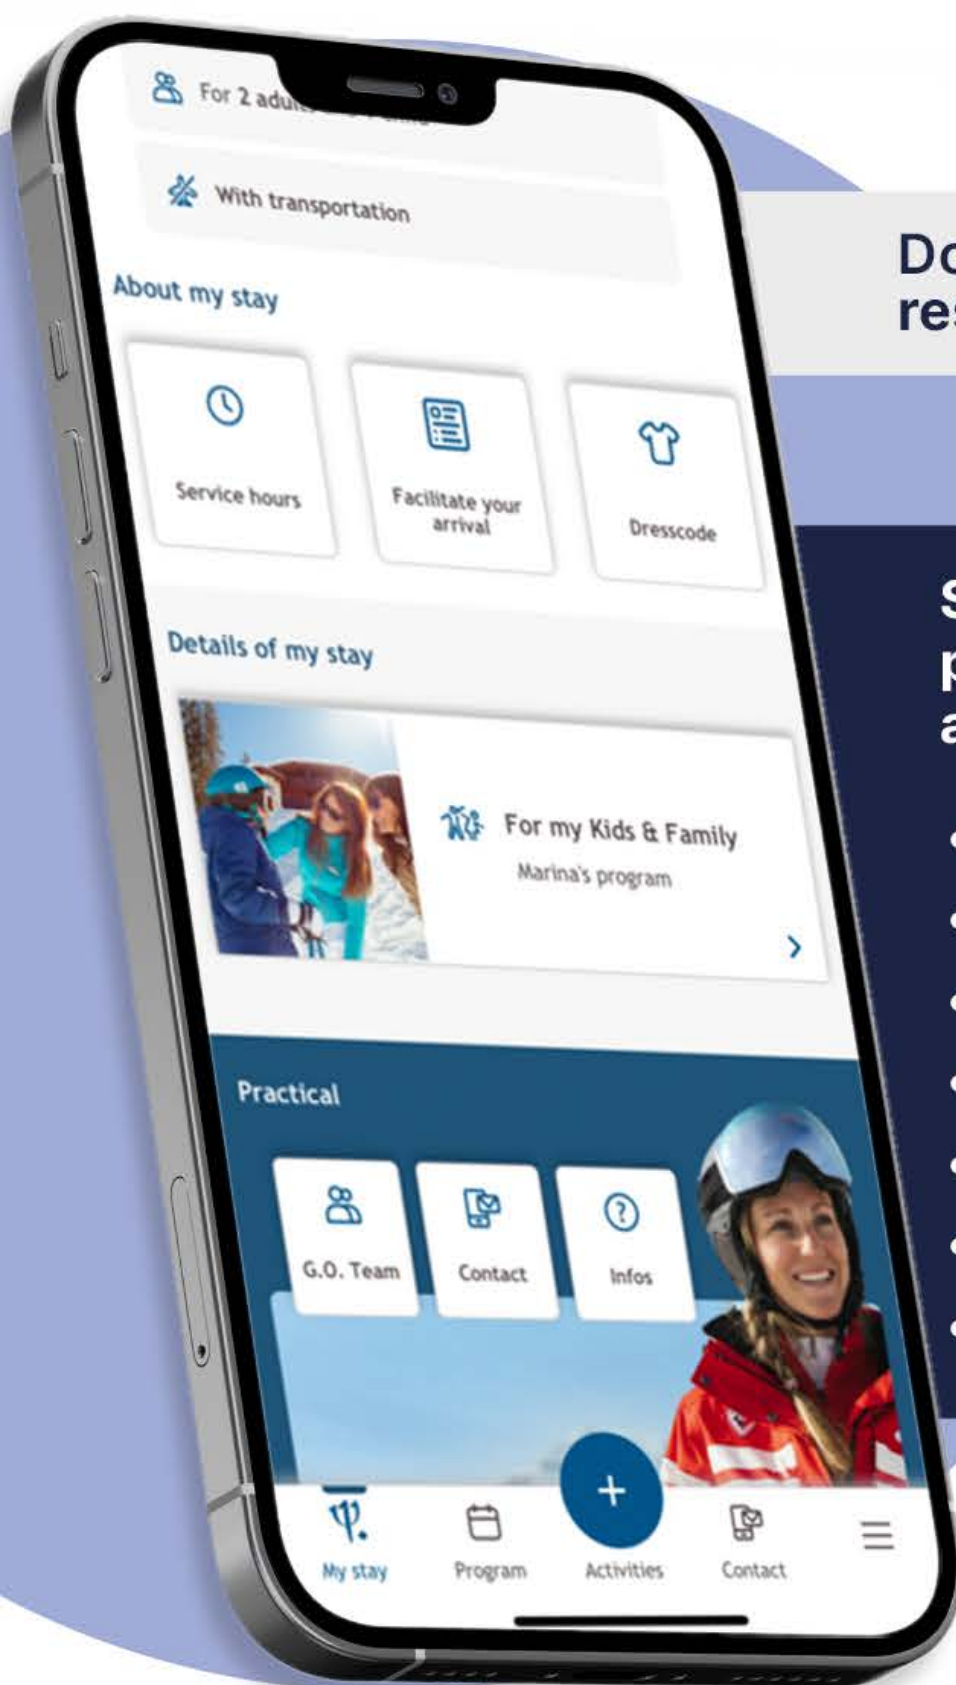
For 2 adu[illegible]

With transportation

About my stay

Service hours

Facilitate your arrival

Dresscode

Details of my stay

For my Kids & Family

Marina's program

Practical

G.O. Team

Contact

Infos

My stay

Program

+

Activities

Contact

Do
res

S
p
a